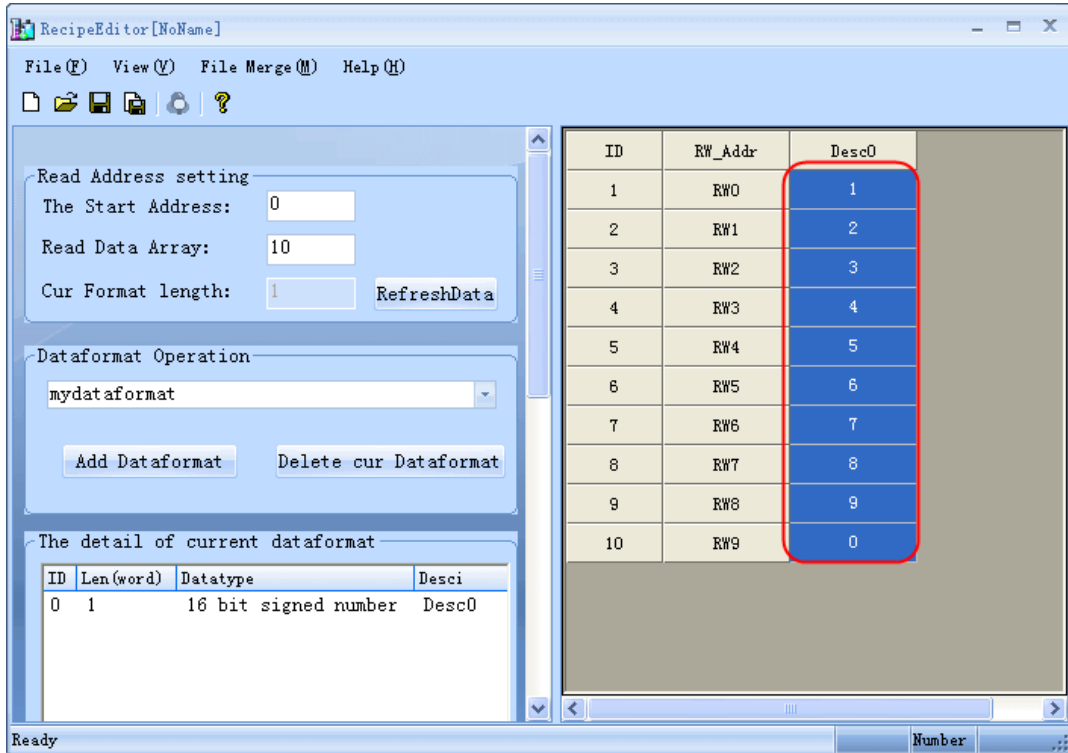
RecipeEditor[NoName]

File(F) View(V) File Merge(M) Help(H)

Read Address setting
The Start Address: 0
Read Data Array: 10
Cur Format length: 1
RefreshData

Dataformat Operation
mydataformat
Add Dataformat
Delete cur Dataformat

The detail of current dataformat

| ID | Len(word) | Datatype | Desci |
|---|---|---|---|
| 0 | 1 | 16 bit signed number | Desc0 |

| ID | RW_Addr | Desc0 |
|---|---|---|
| 1 | RW0 | 1 |
| 2 | RW1 | 2 |
| 3 | RW2 | 3 |
| 4 | RW3 | 4 |
| 5 | RW4 | 5 |
| 6 | RW5 | 6 |
| 7 | RW6 | 7 |
| 8 | RW7 | 8 |
| 9 | RW8 | 9 |
| 10 | RW9 | 0 |

Ready
Number